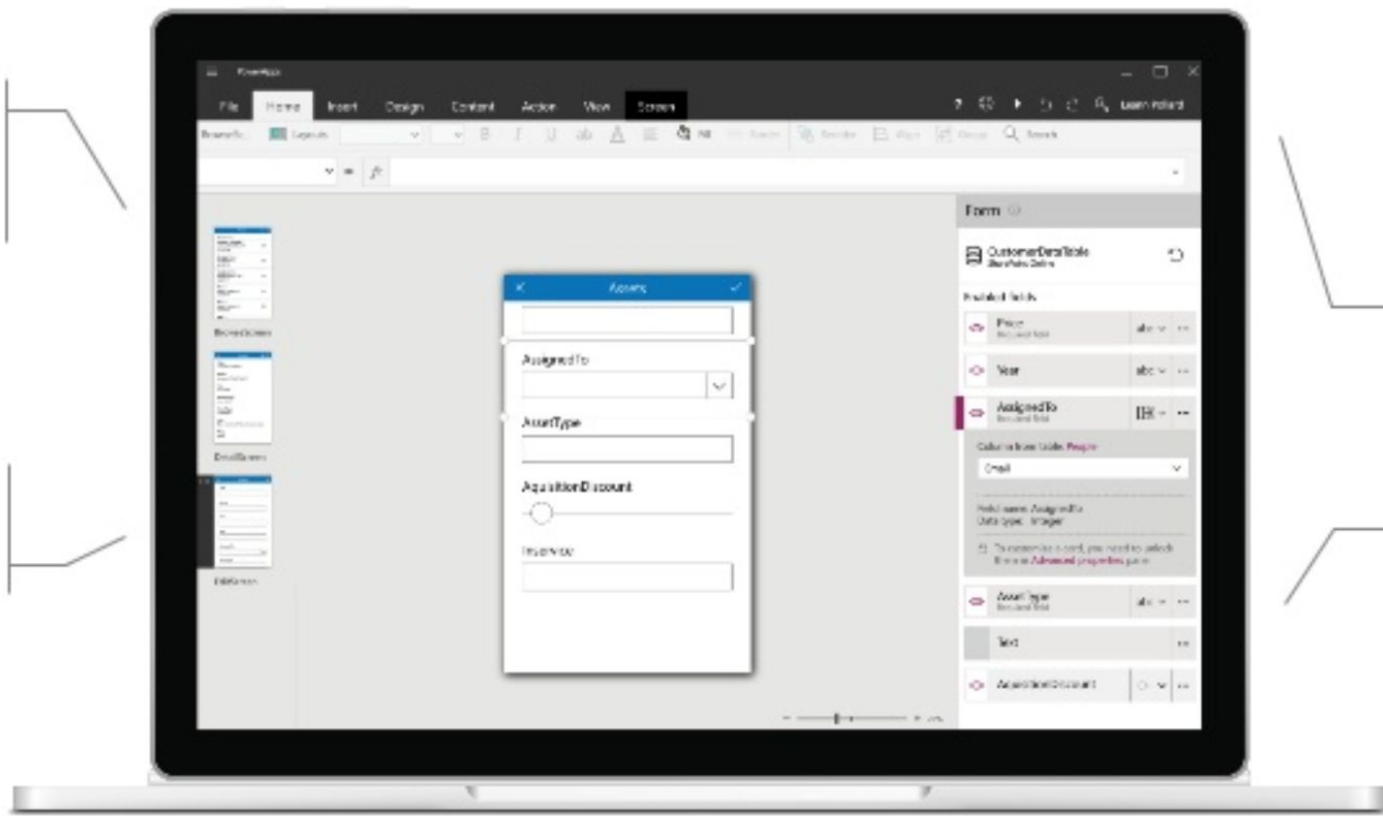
PowerApps

File Home Insert Design Content Action View Screen

? Learn Poland

Layouts

Reorder Align Group Search

fx

BrowseScreen

DetailScreen

EditScreen

Assets

AssignedTo

AssetType

AquisitionDiscount

Insurance

Form

CustomerDataTable
SharePoint Online

Enabled fields

Price
Required field

abc

Year

abc

AssignedTo
Required field

Columns from table: People

Email

Field name: AssignedTo
Data type: Integer

To customize a card, you need to unlock it in the Advanced properties pane

AssetType
Required field

abc

Text

AquisitionDiscount